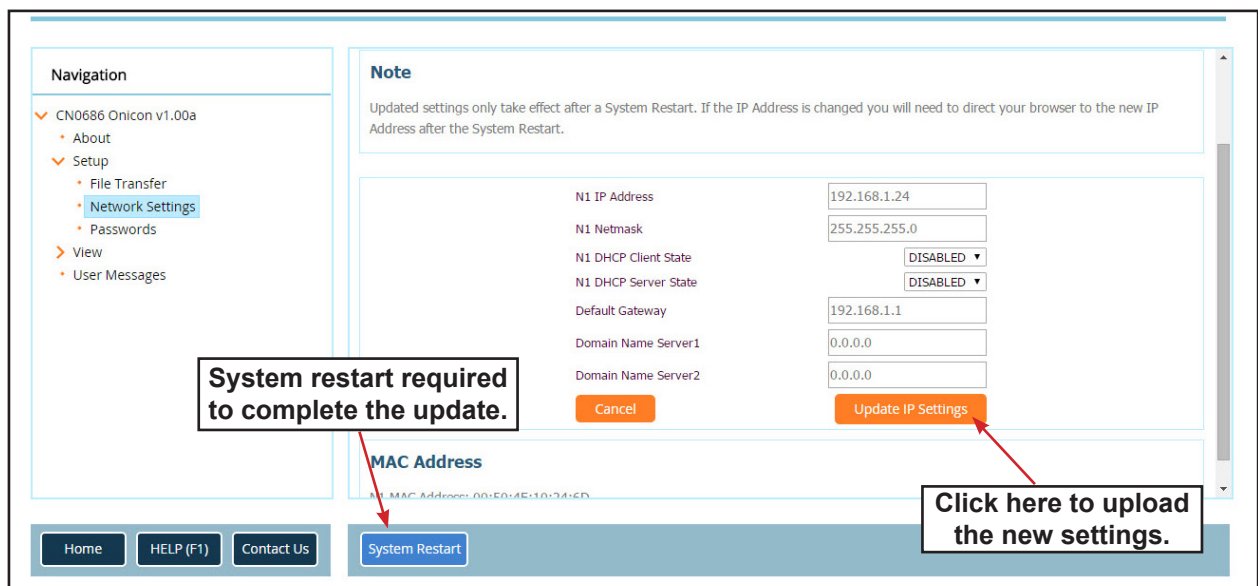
Navigation

CN0686 Onicon v1.00a
• About
Setup
• File Transfer
• Network Settings
• Passwords
View
• User Messages

Note

Updated settings only take effect after a System Restart. If the IP Address is changed you will need to direct your browser to the new IP Address after the System Restart.

| | |
|---|---|
| N1 IP Address | 192.168.1.24 |
| N1 Netmask | 255.255.255.0 |
| N1 DHCP Client State | DISABLED ▾ |
| N1 DHCP Server State | DISABLED ▾ |
| Default Gateway | 192.168.1.1 |
| Domain Name Server1 | 0.0.0.0 |
| Domain Name Server2 | 0.0.0.0 |

Cancel

Update IP Settings

System restart required to complete the update.

MAC Address

N1 MAC Address: 00:50:45:10:24:6D

Click here to upload the new settings.

Home HELP (F1) Contact Us

System Restart